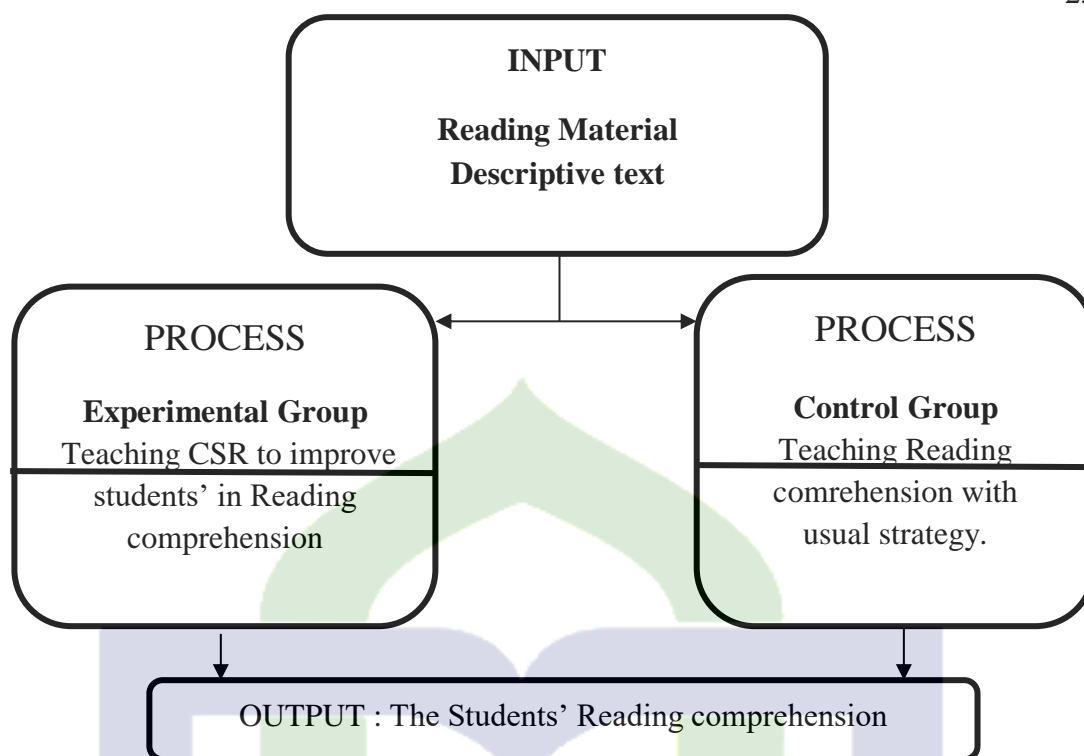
2

INPUT

Reading Material
Descriptive text

PROCESS

Experimental Group
Teaching CSR to improve students' in Reading comprehension

PROCESS

Control Group
Teaching Reading comrehension with usual strategy.

OUTPUT : The Students' Reading comprehension